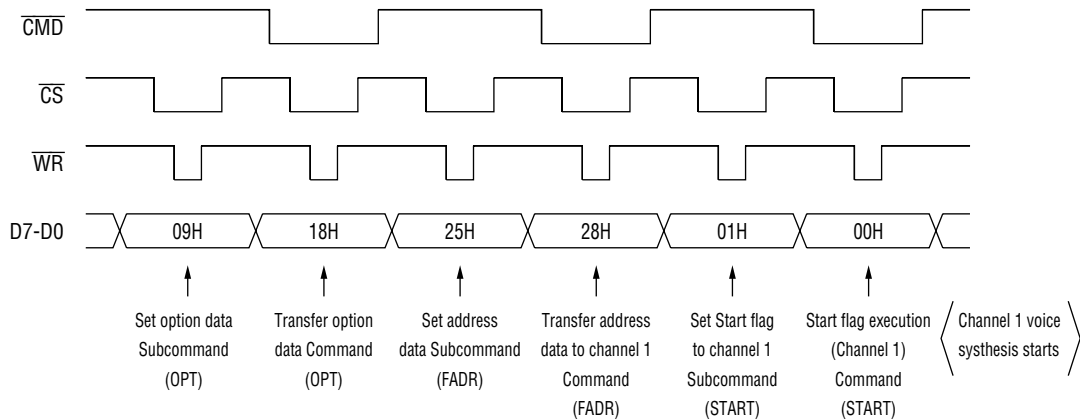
$\overline{CMD}$

$\overline{CS}$

$\overline{WR}$

D7-D0

09H

18H

25H

28H

01H

00H

Set option data Subcommand (OPT)

Transfer option data Command (OPT)

Set address data Subcommand (FADR)

Transfer address data to channel 1 Command (FADR)

Set Start flag to channel 1 Subcommand (START)

Start flag execution (Channel 1) Command (START)

Channel 1 voice systhesis starts